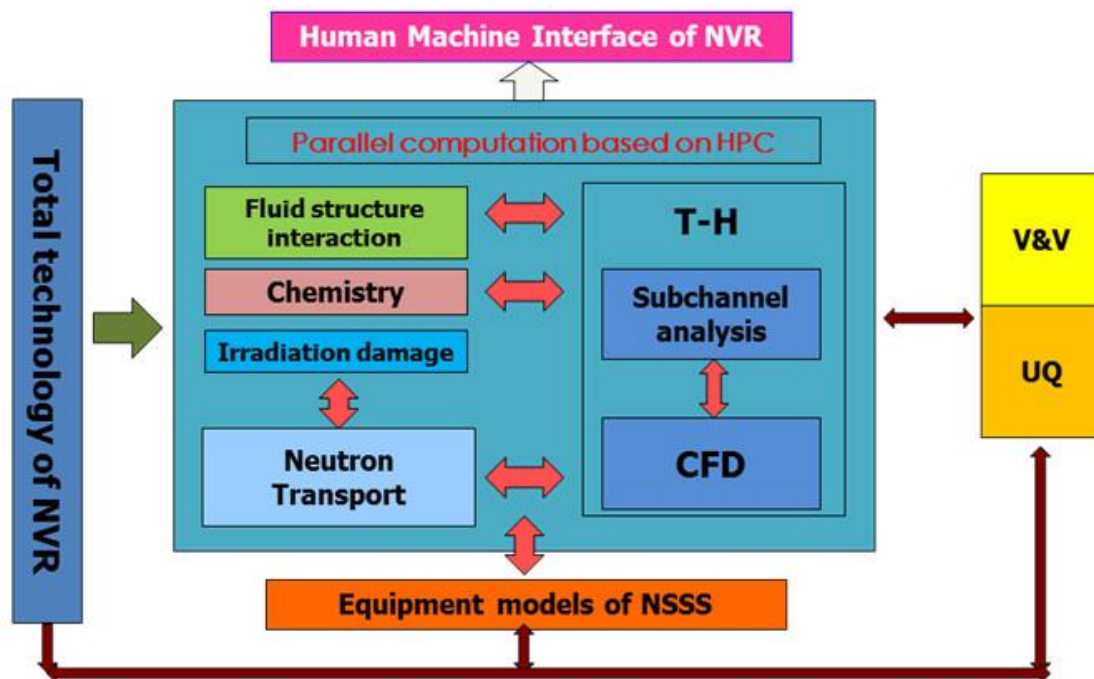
Human Machine Interface of NVR

Total technology of NVR

Parallel computation based on HPC

Fluid structure interaction

Chemistry

Irradiation damage

Neutron Transport

T-H

Subchannel analysis

CFD

V&V

UQ

Equipment models of NSSS